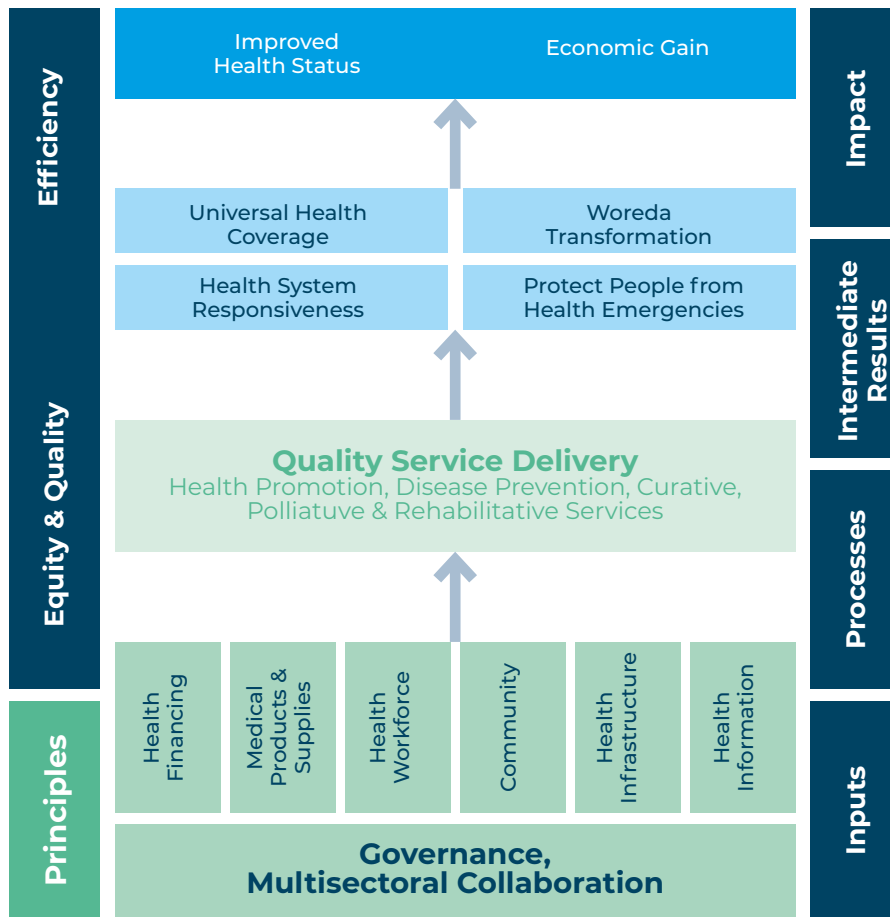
Efficiency

Equity & Quality

Principles

Improved Health Status

Economic Gain

Universal Health Coverage

Woreda Transformation

Health System Responsiveness

Protect People from Health Emergencies

Quality Service Delivery
Health Promotion, Disease Prevention, Curative, Polliatuve & Rehabilitative Services

Health Financing

Medical Products & Supplies

Health Workforce

Community

Health Infrastructure

Health Information

Governance, Multisectoral Collaboration

Impact

Intermediate Results

Processes

Inputs